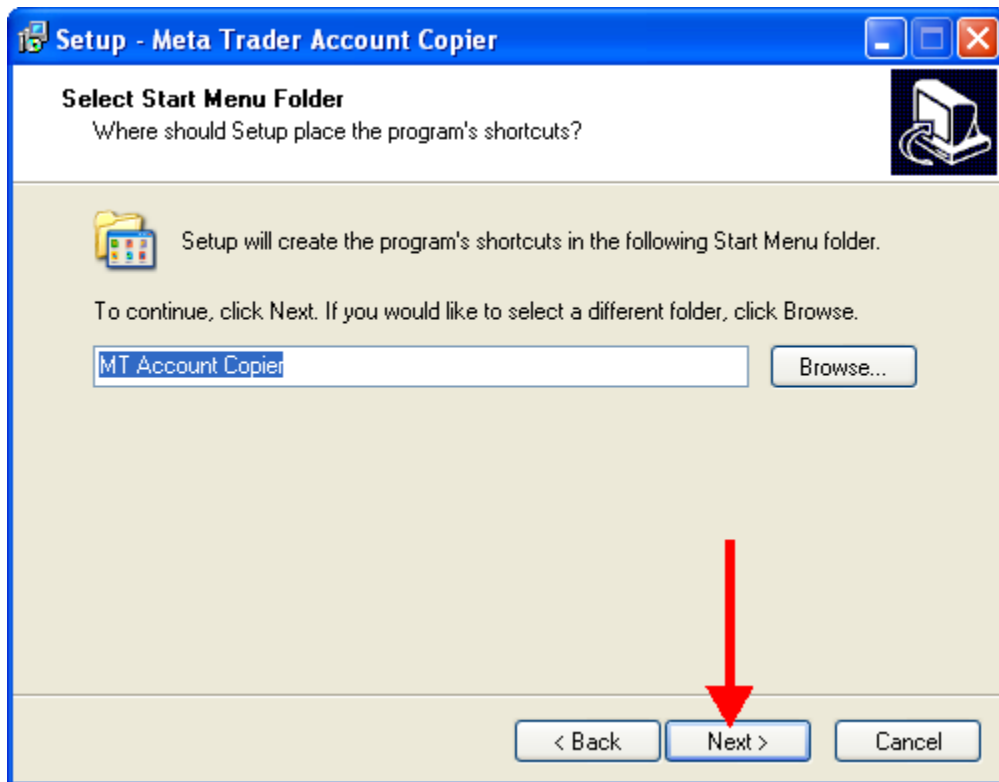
Setup - Meta Trader Account Copier

Select Start Menu Folder
Where should Setup place the program's shortcuts?

Setup will create the program's shortcuts in the following Start Menu folder.

To continue, click Next. If you would like to select a different folder, click Browse.

MT Account Copier

Browse...

< Back

Next >

Cancel